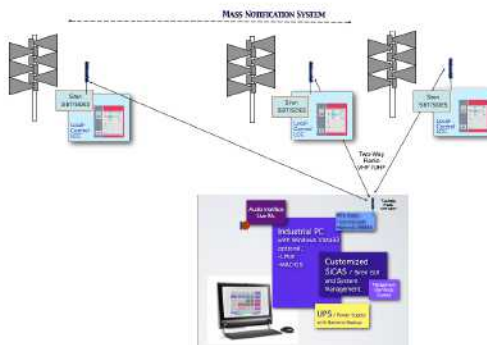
MASS NOTIFICATION SYSTEM

Siren SBT/SDES
Local Control LCC

Siren SBT/SDES
Local Control LCC

Siren SBT/SDES
Local Control LCC

Two-Way Radio VHF/UHF

Audio Interface Live/IA

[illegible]

Industrial PC
with Windows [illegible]
optional:
- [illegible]
- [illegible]

Customized SiCAS / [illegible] and System Management

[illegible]

UPS / Power Supply with Battery Backup